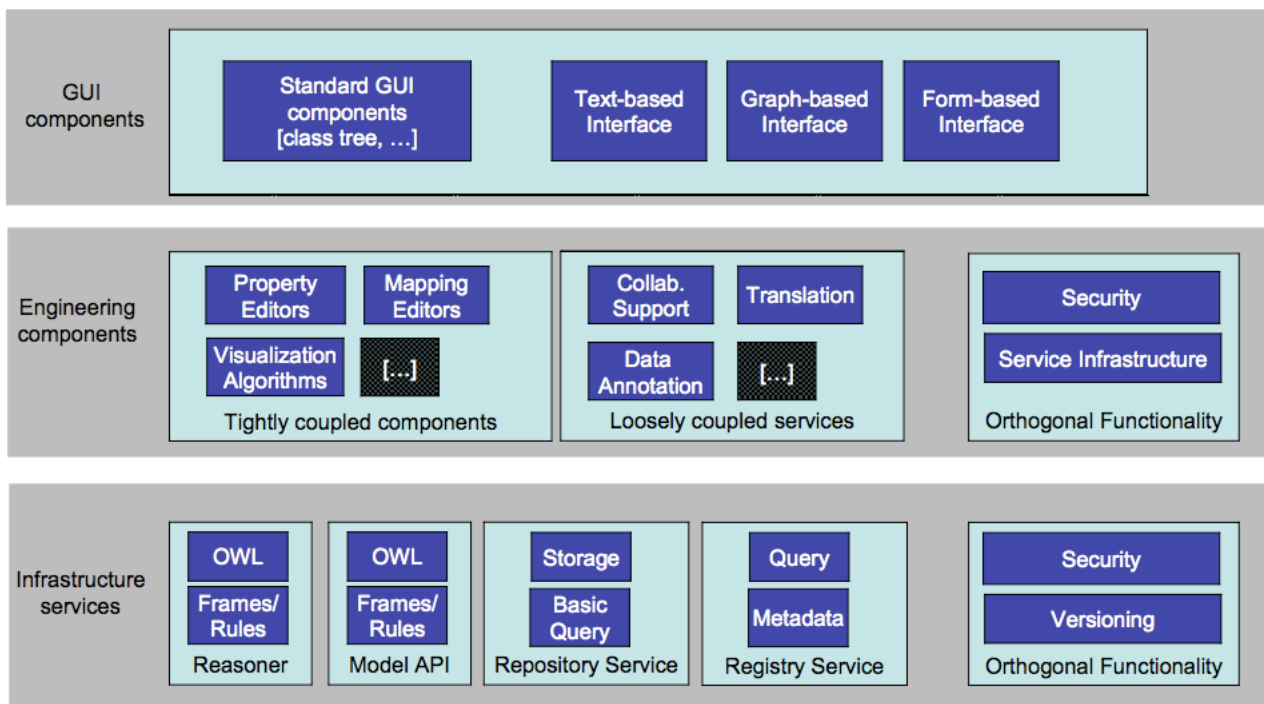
GUI components

Standard GUI components [class tree, …]

Text-based Interface

Graph-based Interface

Form-based Interface

Engineering components

Property Editors

Mapping Editors

Visualization Algorithms

[…]

Tightly coupled components

Collab. Support

Translation

Data Annotation

[…]

Loosely coupled services

Security

Service Infrastructure

Orthogonal Functionality

Infrastructure services

OWL

Frames/ Rules

Reasoner

OWL

Frames/ Rules

Model API

Storage

Basic Query

Repository Service

Query

Metadata

Registry Service

Security

Versioning

Orthogonal Functionality